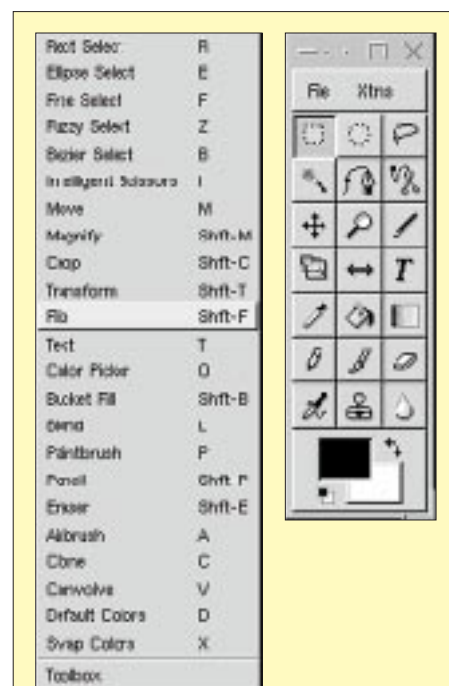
| | |
|---|---|
| Rect Select | R |
| Ellipse Select | E |
| Free Select | F |
| Fuzzy Select | Z |
| Bezier Select | B |
| Intelligent Scissors | I |
| Move | M |
| Magnify | Shft-M |
| Crop | Shft-C |
| Transform | Shft-T |
| Flip | Shft-F |
| Text | T |
| Color Picker | O |
| Bucket Fill | Shft-B |
| Blend | L |
| Paintbrush | P |
| Pencil | Shft-P |
| Eraser | Shft-E |
| Airbrush | A |
| Clone | C |
| Convolve | V |
| Default Colors | D |
| Swap Colors | X |

Toolbox

File Xtns